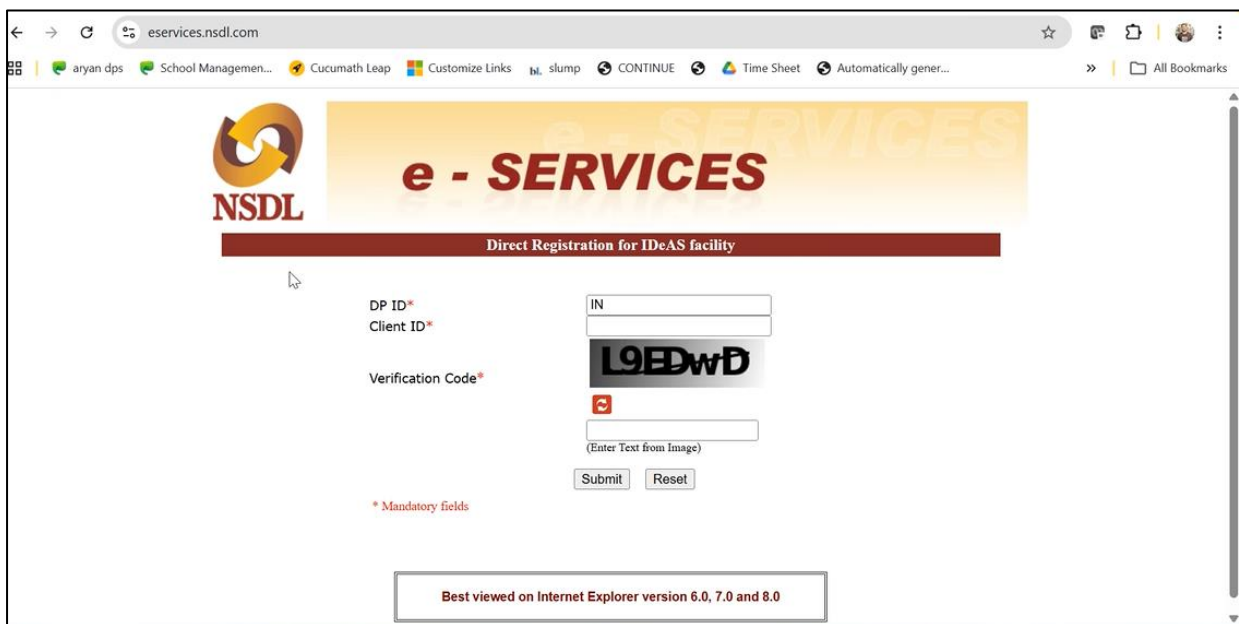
eservices.nsdl.com

aryan dps School Managemen... Cucumath Leap Customize Links slump CONTINUE Time Sheet Automatically gener... » All Bookmarks

NSDL e - SERVICES

Direct Registration for IDeAS facility

DP ID* IN
Client ID*

Verification Code*
L9EDwD

(Enter Text from Image)

Submit Reset

* Mandatory fields

Best viewed on Internet Explorer version 6.0, 7.0 and 8.0